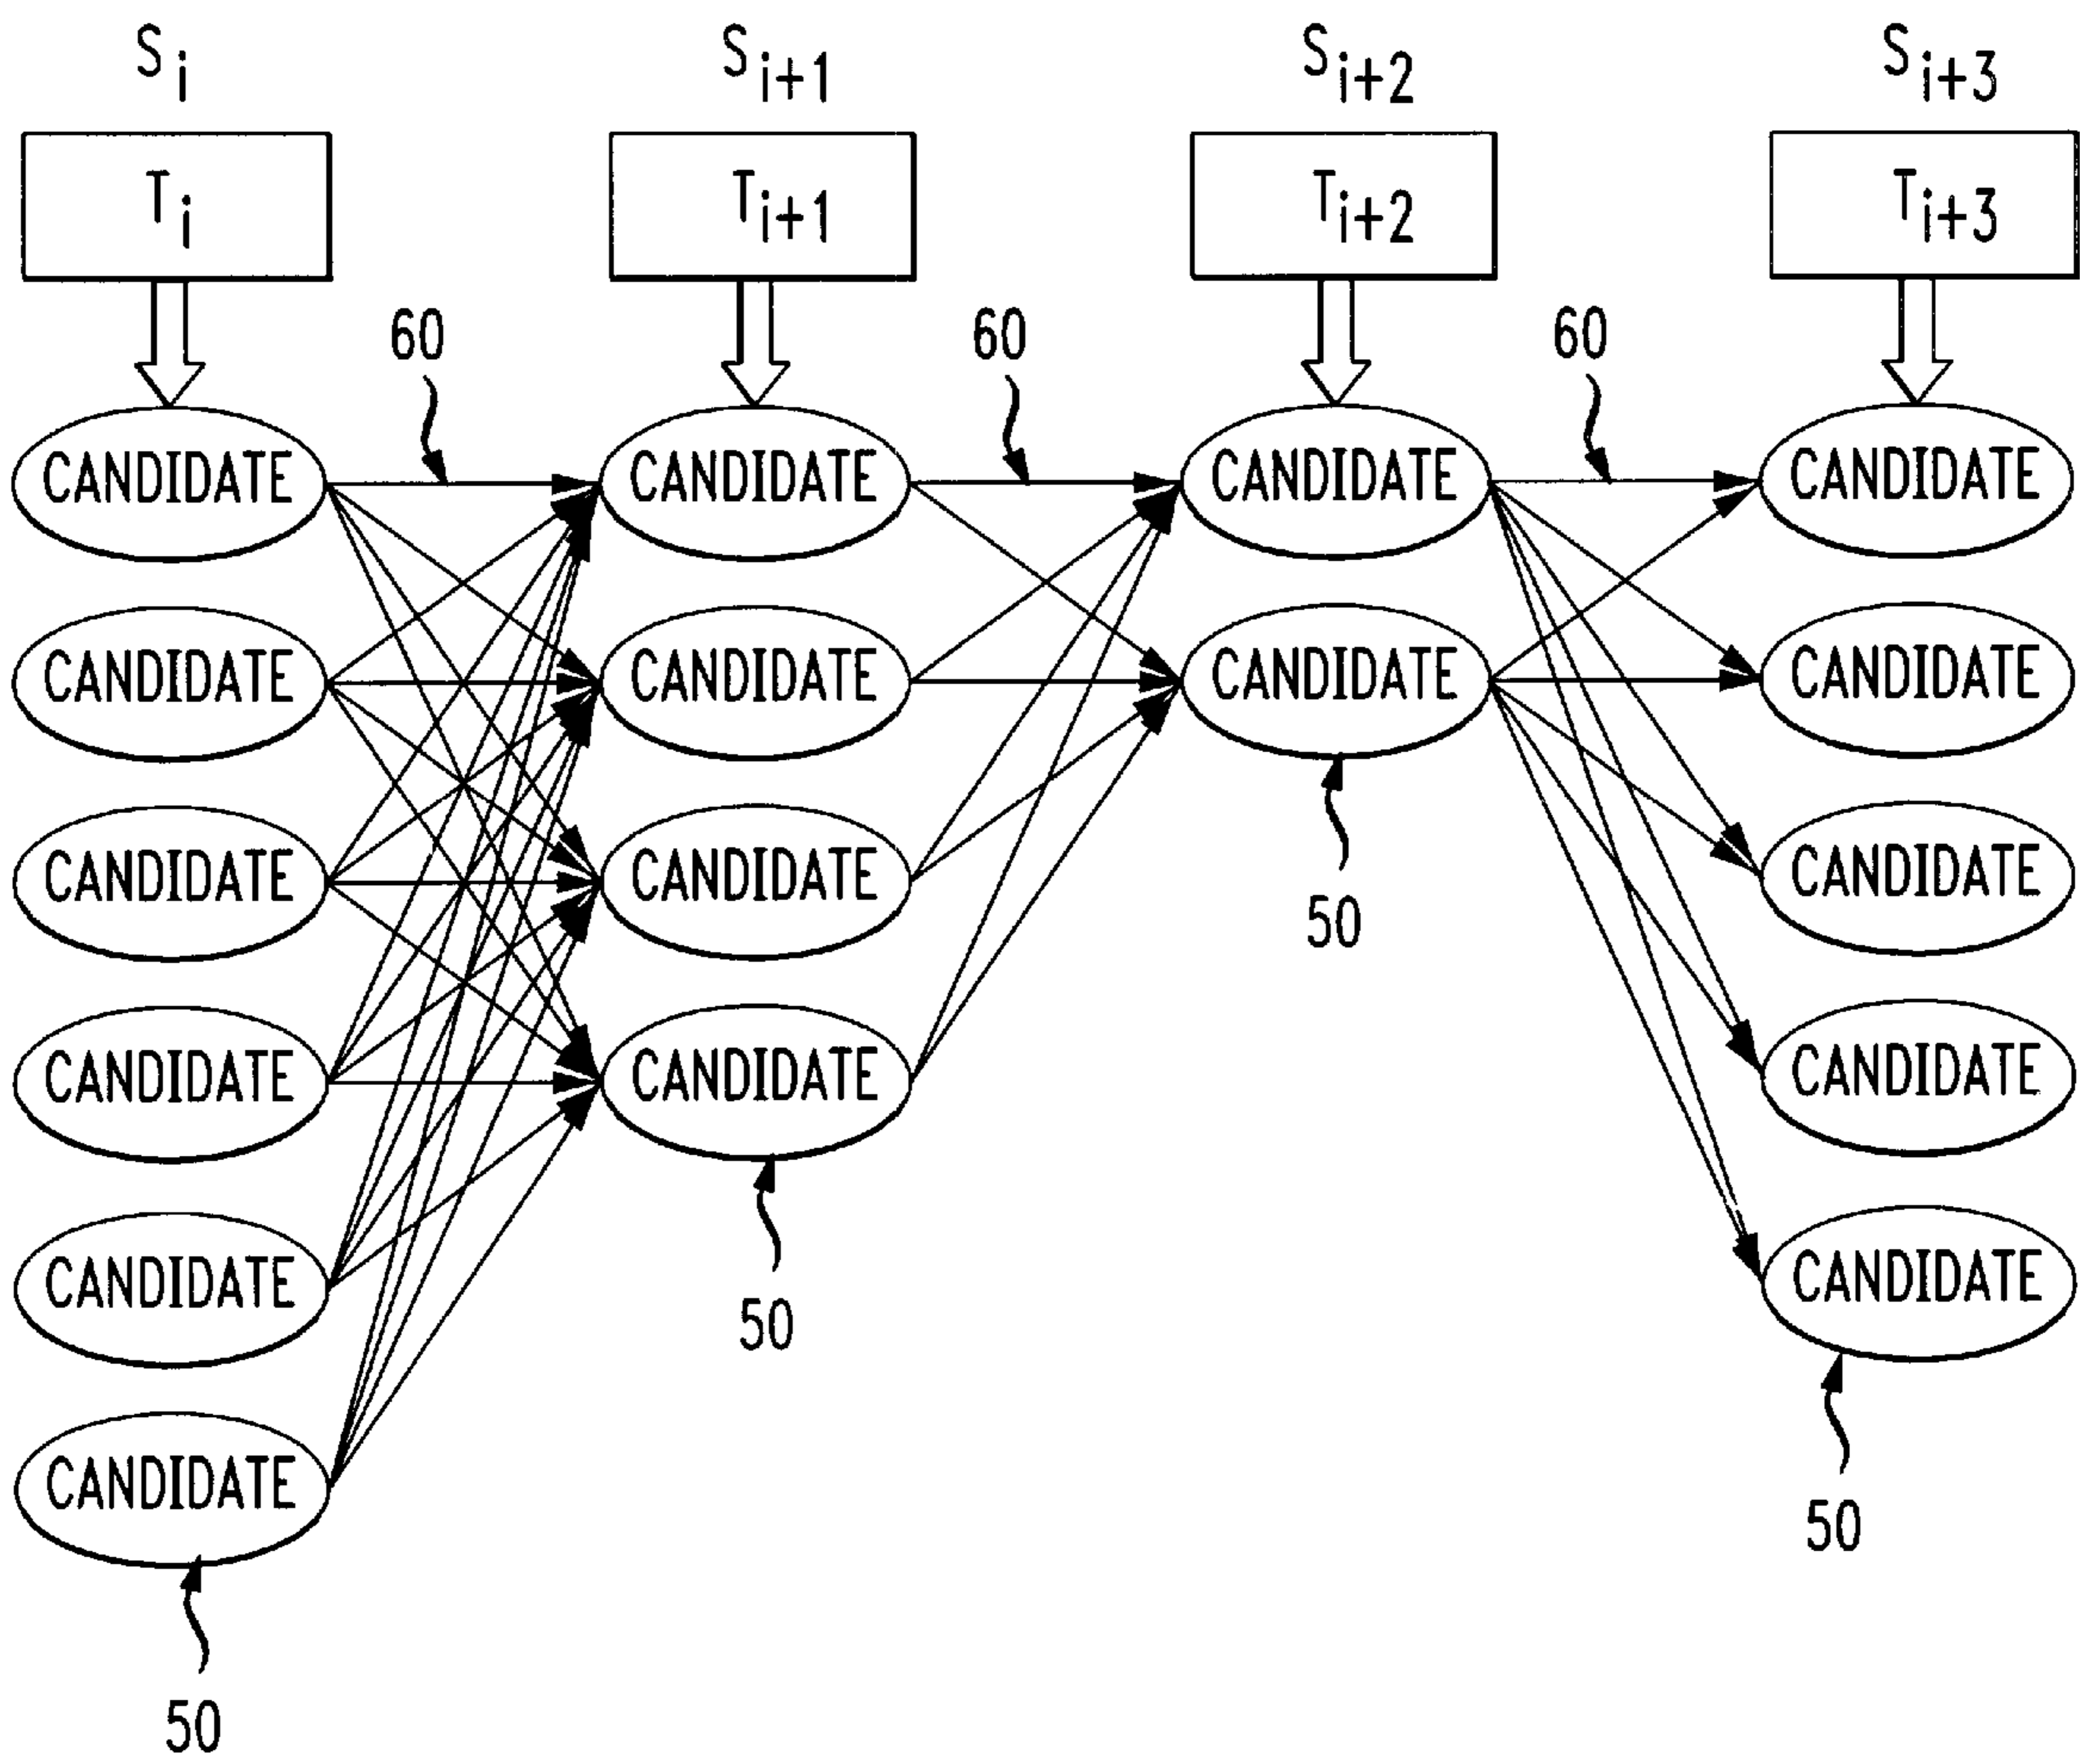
$S_i$

$T_i$

$S_{i+1}$

$T_{i+1}$

$S_{i+2}$

$T_{i+2}$

$S_{i+3}$

$T_{i+3}$

60

60

60

CANDIDATE
CANDIDATE
CANDIDATE
CANDIDATE
CANDIDATE
CANDIDATE

50

CANDIDATE
CANDIDATE
CANDIDATE
CANDIDATE

50

CANDIDATE
CANDIDATE

50

CANDIDATE
CANDIDATE
CANDIDATE
CANDIDATE
CANDIDATE

50